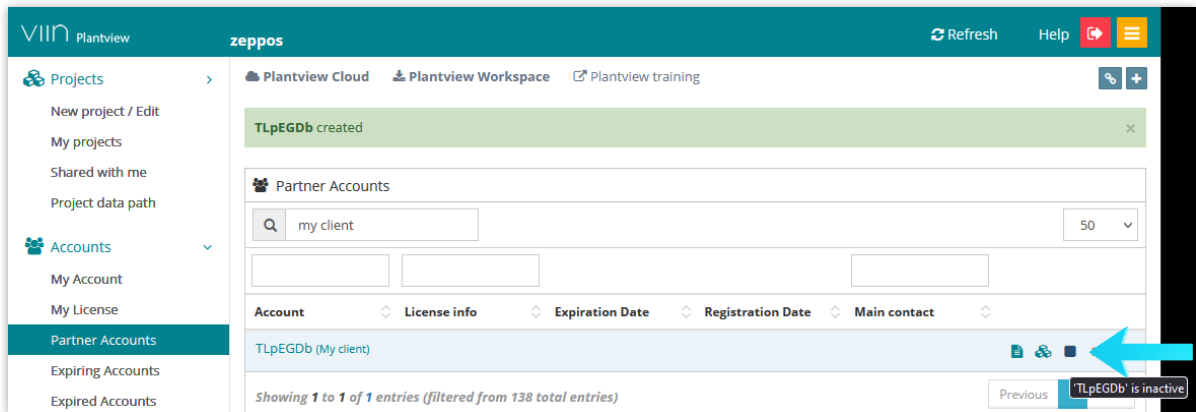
VIIN Plantview

zeppos

Refresh Help

Projects

New project / Edit

My projects

Shared with me

Project data path

Accounts

My Account

My License

Partner Accounts

Expiring Accounts

Expired Accounts

Plantview Cloud Plantview Workspace Plantview training

TLpEGDb created ×

Partner Accounts

my client

50

| Account | License info | Expiration Date | Registration Date | Main contact | |
|---|---|---|---|---|---|
| TLpEGDb (My client) | | | | | |

Showing 1 to 1 of 1 entries (filtered from 138 total entries)

Previous

'TLpEGDb' is inactive